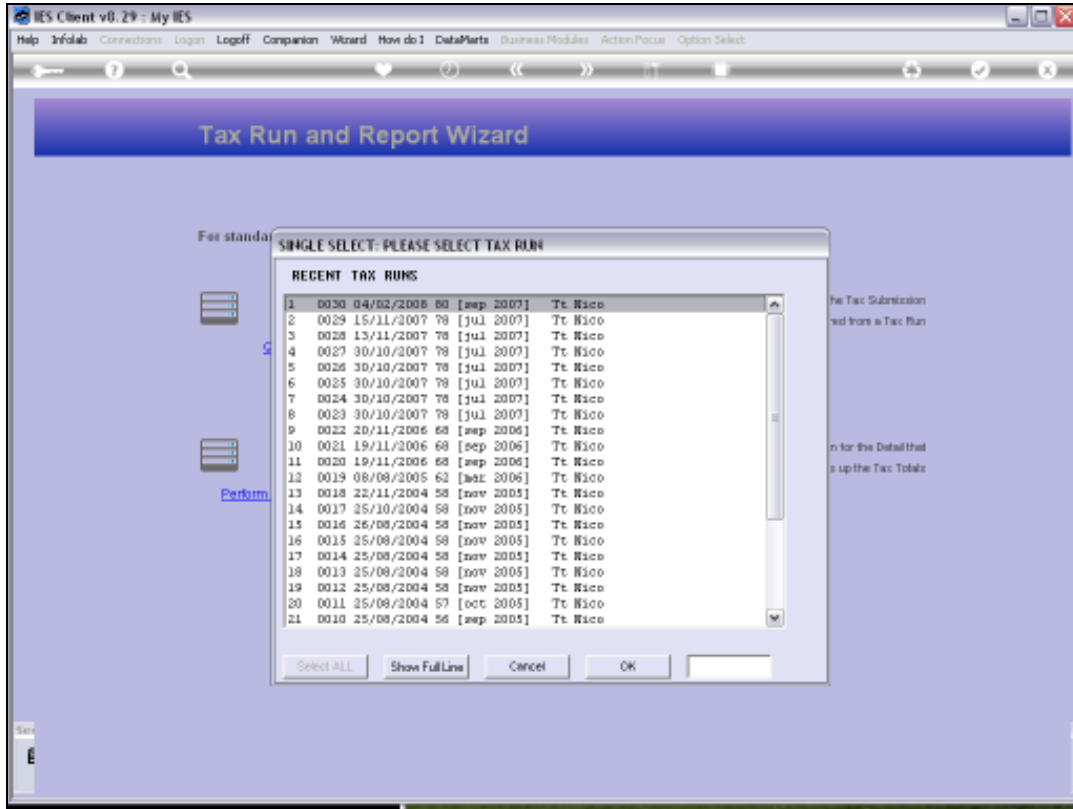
IES Client v8.29 : My IES

Help Infolab Connections Logon Logoff Companion Wizard How do I DataMarts Business Modules Action Focus Option Select

Tax Run and Report Wizard

For standa

he Tax Submission
ed from a Tax Run

n for the Detail that
s up the Tax Totals

Perform

SINGLE SELECT: PLEASE SELECT TAX RUN

RECENT TAX RUNS

| | | | | | |
|---|---|---|---|---|---|
| 1 | 0030 | 04/02/2008 | 80 | [sep 2007] | Tt Nico |
| 2 | 0029 | 15/11/2007 | 78 | [jul 2007] | Tt Nico |
| 3 | 0028 | 13/11/2007 | 78 | [jul 2007] | Tt Nico |
| 4 | 0027 | 30/10/2007 | 78 | [jul 2007] | Tt Nico |
| 5 | 0026 | 30/10/2007 | 78 | [jul 2007] | Tt Nico |
| 6 | 0025 | 30/10/2007 | 78 | [jul 2007] | Tt Nico |
| 7 | 0024 | 30/10/2007 | 78 | [jul 2007] | Tt Nico |
| 8 | 0023 | 30/10/2007 | 78 | [jul 2007] | Tt Nico |
| 9 | 0022 | 20/11/2006 | 68 | [sep 2006] | Tt Nico |
| 10 | 0021 | 19/11/2006 | 68 | [sep 2006] | Tt Nico |
| 11 | 0020 | 19/11/2006 | 68 | [sep 2006] | Tt Nico |
| 12 | 0019 | 08/08/2006 | 62 | [mar 2006] | Tt Nico |
| 13 | 0018 | 22/11/2004 | 58 | [nov 2005] | Tt Nico |
| 14 | 0017 | 25/10/2004 | 58 | [nov 2005] | Tt Nico |
| 15 | 0016 | 26/08/2004 | 58 | [nov 2005] | Tt Nico |
| 16 | 0015 | 25/08/2004 | 58 | [nov 2005] | Tt Nico |
| 17 | 0014 | 25/08/2004 | 58 | [nov 2005] | Tt Nico |
| 18 | 0013 | 25/08/2004 | 58 | [nov 2005] | Tt Nico |
| 19 | 0012 | 25/08/2004 | 58 | [nov 2005] | Tt Nico |
| 20 | 0011 | 25/08/2004 | 57 | [oct 2005] | Tt Nico |
| 21 | 0010 | 25/08/2004 | 56 | [sep 2005] | Tt Nico |

Select ALL Show Full Line Cancel OK